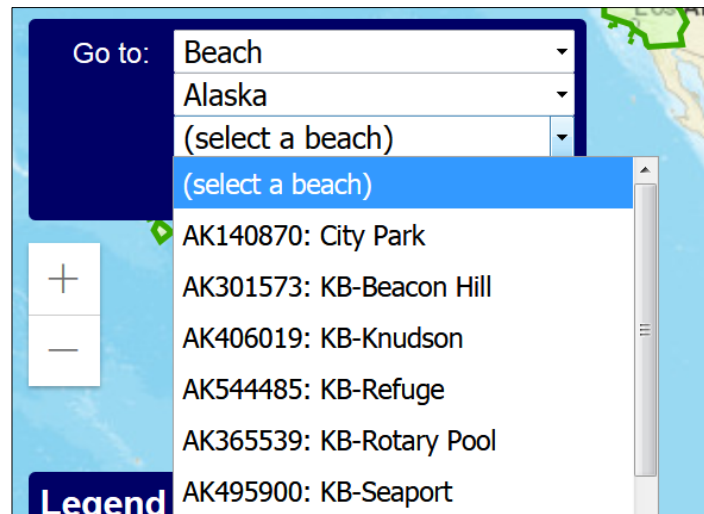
Go to: Beach

Alaska

(select a beach)

(select a beach)

AK140870: City Park

AK301573: KB-Beacon Hill

AK406019: KB-Knudson

AK544485: KB-Refuge

AK365539: KB-Rotary Pool

AK495900: KB-Seaport

+

—

Legend